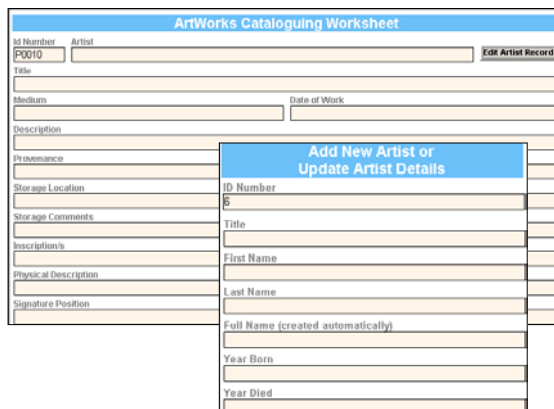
ArtWorks Cataloguing Worksheet

Id Number
P0010

Artist

Edit Artist Record

Title

Medium

Date of Work

Description

Provenance

Storage Location

Storage Comments

Inscription/s

Physical Description

Signature Position

Add New Artist or Update Artist Details

ID Number
6

Title

First Name

Last Name

Full Name (created automatically)

Year Born

Year Died